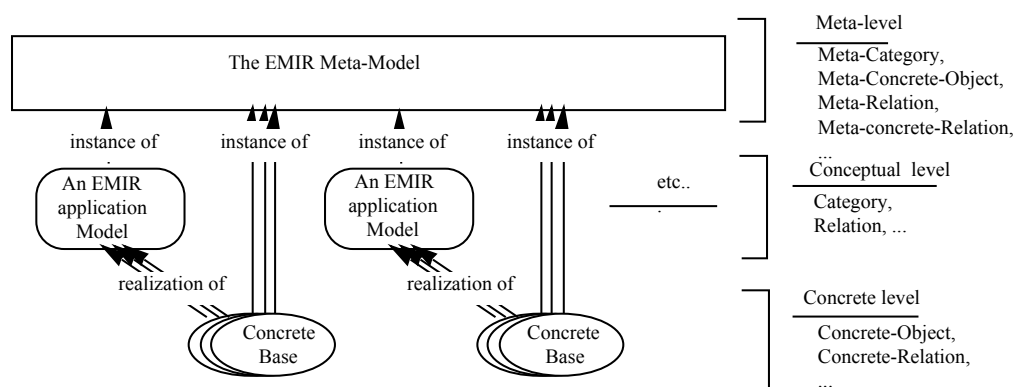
The EMIR Meta-Model

instance of

instance of

instance of

instance of

An EMIR application Model

An EMIR application Model

etc..

realization of

realization of

Concrete Base

Concrete Base

Meta-level

Meta-Category, Meta-Concrete-Object, Meta-Relation, Meta-concrete-Relation, ...

Conceptual level

Category, Relation, ...

Concrete level

Concrete-Object, Concrete-Relation, ...